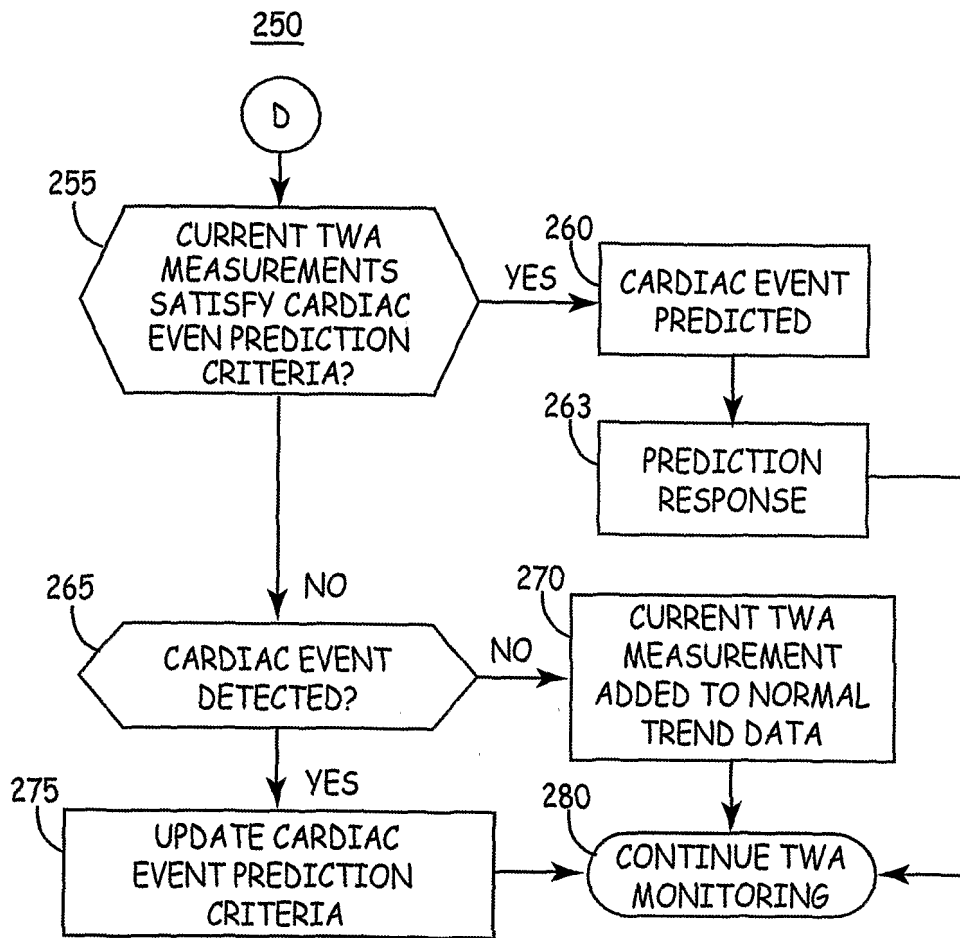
250

D

255

CURRENT TWA MEASUREMENTS SATISFY CARDIAC EVEN PREDICTION CRITERIA?

YES

260

CARDIAC EVENT PREDICTED

263

PREDICTION RESPONSE

NO

265

CARDIAC EVENT DETECTED?

NO

270

CURRENT TWA MEASUREMENT ADDED TO NORMAL TREND DATA

YES

275

UPDATE CARDIAC EVENT PREDICTION CRITERIA

280

CONTINUE TWA MONITORING